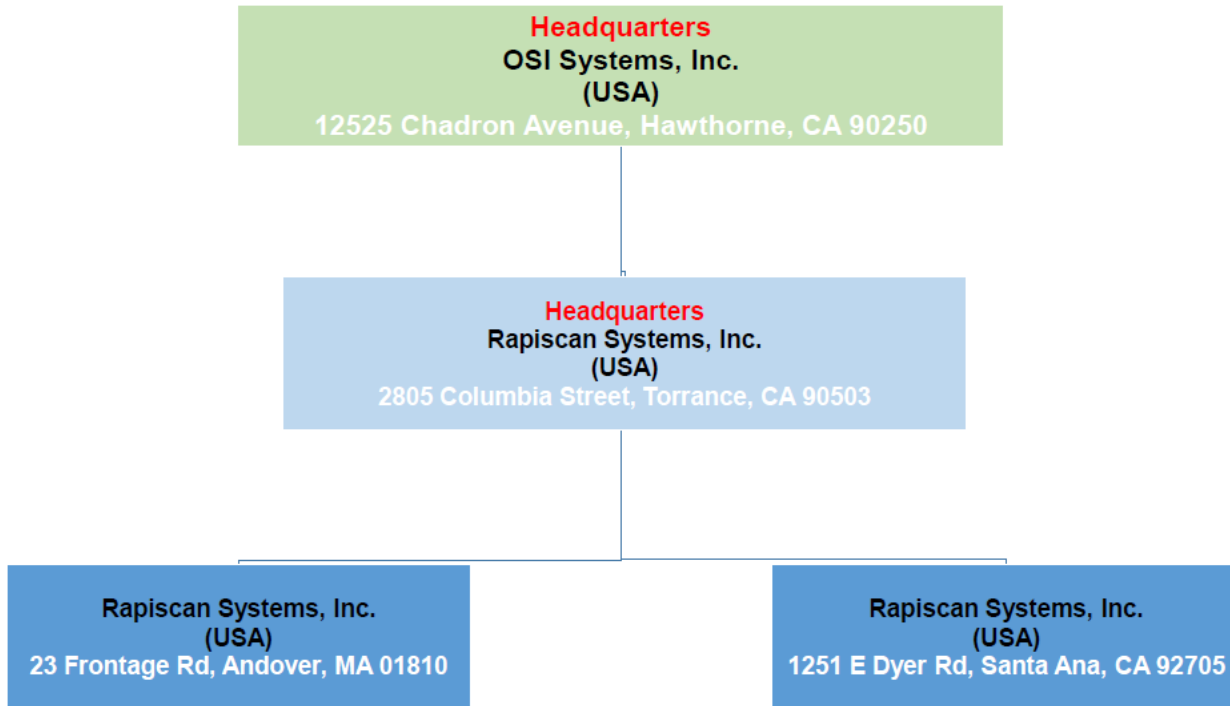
Headquarters
OSI Systems, Inc.
(USA)
12525 Chadron Avenue, Hawthorne, CA 90250

Headquarters
Rapiscan Systems, Inc.
(USA)
2805 Columbia Street, Torrance, CA 90503

Rapiscan Systems, Inc.
(USA)
23 Frontage Rd, Andover, MA 01810

Rapiscan Systems, Inc.
(USA)
1251 E Dyer Rd, Santa Ana, CA 92705